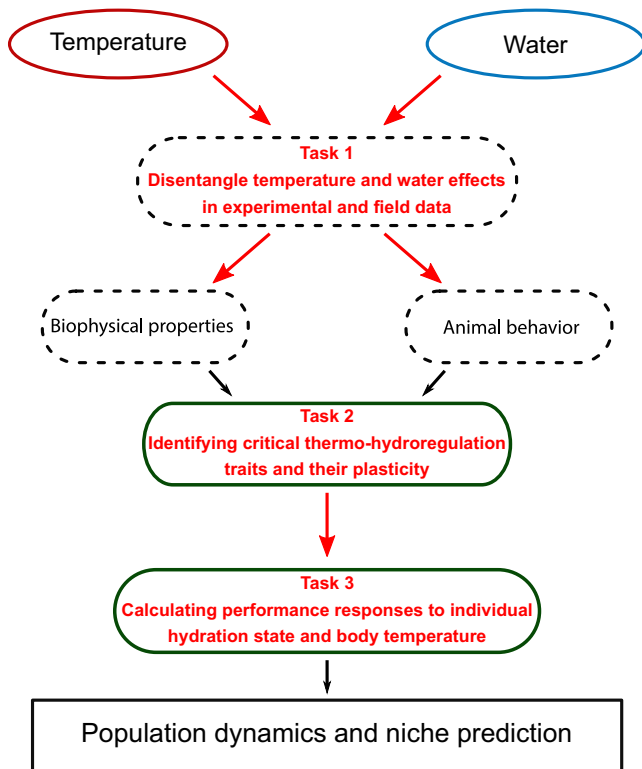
Temperature

Water

Task 1
Disentangle temperature and water effects in experimental and field data

Biophysical properties

Animal behavior

Task 2
Identifying critical thermo-hydroregulation traits and their plasticity

Task 3
Calculating performance responses to individual hydration state and body temperature

Population dynamics and niche prediction